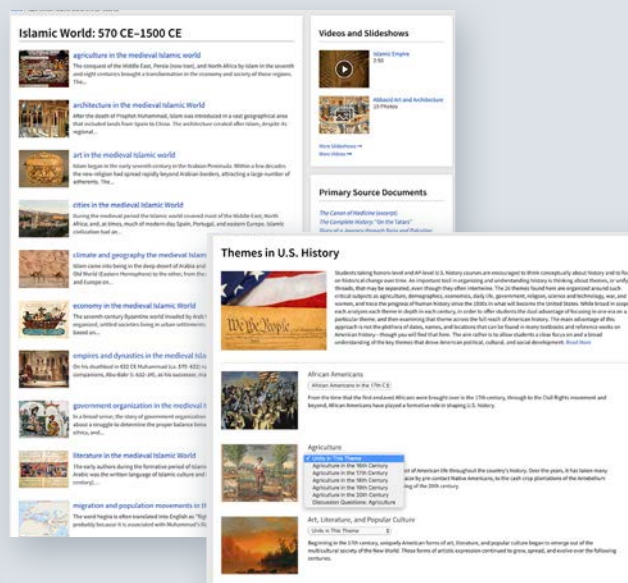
Islamic World: 570 CE–1500 CE

agriculture in the medieval Islamic world

The conquest of the Middle East, Persia (now Iran), and North Africa by Islam in the seventh and eighth centuries brought a transformation in the economy and society of these regions.

architecture in the medieval Islamic World

After the death of Prophet Muhammad, Islam was introduced in a vast geographical area that included lands from Spain to China. The architecture created after Islam, despite its regional...

art in the medieval Islamic world

Islam began in the early seventh century in the Arabian Peninsula. Within a few decades the new religion had spread rapidly beyond Arabian borders, attracting a large number of adherents. The...

cities in the medieval Islamic World

During the medieval period the Islamic world covered most of the Middle East, North Africa, and, at times, much of modern-day Spain, Portugal, and eastern Europe. Islamic civilization had an...

climate and geography the medieval Islam

Islam came into being in the deep desert of Arabia and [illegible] Old World (Eastern Hemisphere) to the other, from the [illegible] and Europe on...

economy in the medieval Islamic World

The seventh-century Byzantine world invaded by Arab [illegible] organized, settled societies living in urban settlements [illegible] based on...

empires and dynasties in the medieval Isla

On his deathbed in 632 CE Muhammad (ca. 570–632) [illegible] companions, Abu Bakr (c. 632–34), as his successor, ma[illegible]

government organization in the medieval I

In a broad sense, the story of government organization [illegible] about a struggle to determine the proper balance betw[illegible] ethics, and...

literature in the medieval Islamic World

The early authors during the formative period of Islam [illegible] Arabic was the written language of Islamic culture and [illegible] century)...

migration and population movements in th

The word hegira is often translated into English as "flig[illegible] probably because it is associated with Muhammad's fli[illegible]

Videos and Slideshows

Islamic Empire
2:50

Abbasid Art and Architecture
18 Photos

More Slideshows ➞
More Videos ➞

Primary Source Documents

The Canon of Medicine (excerpt)
The Complete History: "On the Tatars"
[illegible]

Themes in U.S. History

Students taking honors-level and AP-level U.S. history courses are encouraged to think conceptually about history and to focus on historical change over time. An important tool in organizing and understanding history is thinking about themes, or unifying threads, that may be separated, even though they often intertwine. The 26 themes found here are organized around such critical subjects as agriculture, demographics, economics, daily life, government, religion, science and technology, war, and women, and trace the progress of human history since the 1500s in what will become the United States. While broad in scope, each analyzes each theme in depth in each century, in order to offer students the dual advantage of focusing in on one era on a particular theme, and then examining that theme across the full reach of American history. The main advantage of this approach is not the plethora of dates, names, and locations that can be found in many textbooks and reference works on American history—though you will find that here. The aim rather is to allow students a clear focus on and a broad understanding of the key themes that drove American political, cultural, and social development. Read More

African Americans

African Americans in the 17th CE

From the time that the first enslaved Africans were brought over in the 17th century, through to the Civil Rights movement and beyond, African Americans have played a formative role in shaping U.S. history.

Agriculture

✓ Units in This Theme
Agriculture in the 16th Century
Agriculture in the 17th Century
Agriculture in the 18th Century
Agriculture in the 19th Century
Agriculture in the 20th Century
Discussion Questions: Agriculture

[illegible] of American life throughout the country's history. Over the years, it has taken many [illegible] by pre-contact Native Americans, to the cash crop plantations of the Antebellum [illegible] of the 20th century.

Art, Literature, and Popular Culture

Units in This Theme

Beginning in the 17th century, uniquely American forms of art, literature, and popular culture began to emerge out of the multicultural society of the New World. These forms of artistic expression continued to grow, spread, and evolve over the following centuries.